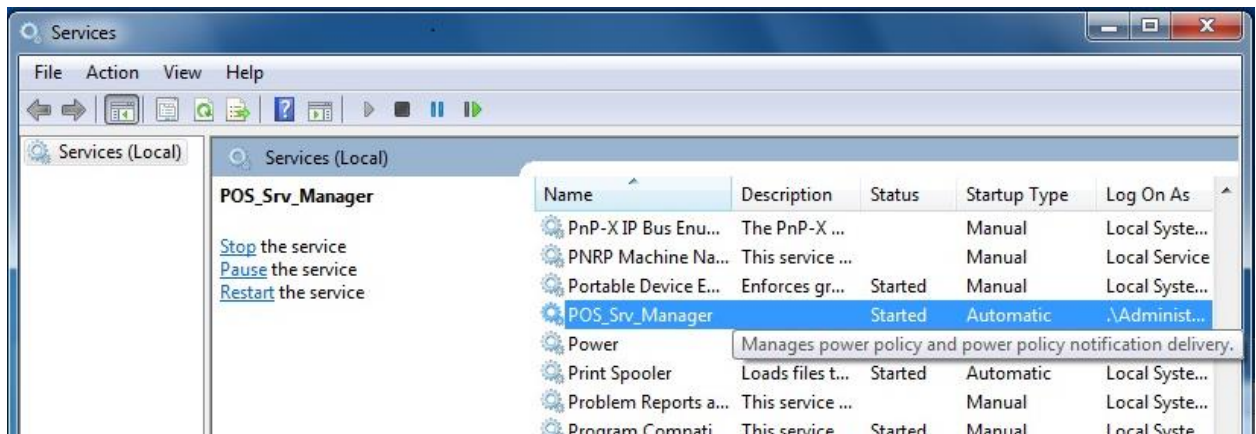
Services

File Action View Help

Services (Local)

Services (Local)

POS_Srv_Manager

Stop the service
Pause the service
Restart the service

| Name | Description | Status | Startup Type | Log On As |
|---|---|---|---|---|
| PnP-X IP Bus Enu... | The PnP-X ... | | Manual | Local Syste... |
| PNRP Machine Na... | This service ... | | Manual | Local Service |
| Portable Device E... | Enforces gr... | Started | Manual | Local Syste... |
| POS_Srv_Manager | | Started | Automatic | .\Administ... |
| Power | | | | |
| Print Spooler | Loads files t... | Started | Automatic | Local Syste... |
| Problem Reports a... | This service ... | | Manual | Local Syste... |
| Program Compati... | This service ... | Started | Manual | Local Syste... |

Manages power policy and power policy notification delivery.